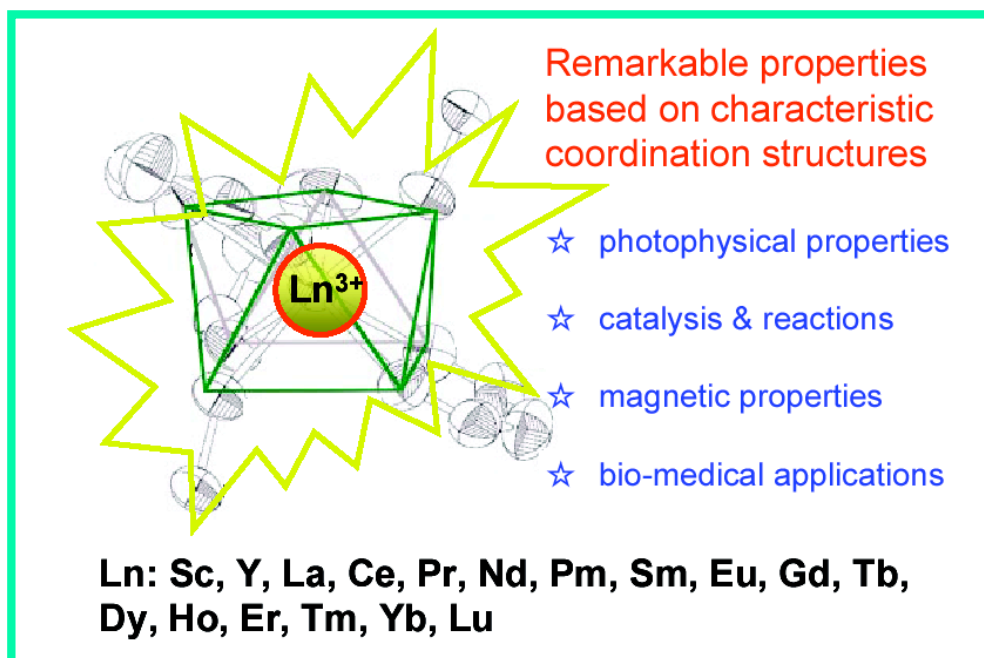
$Ln^{3+}$

Remarkable properties based on characteristic coordination structures

☆ photophysical properties

☆ catalysis & reactions

☆ magnetic properties

☆ bio-medical applications

Ln: Sc, Y, La, Ce, Pr, Nd, Pm, Sm, Eu, Gd, Tb, Dy, Ho, Er, Tm, Yb, Lu